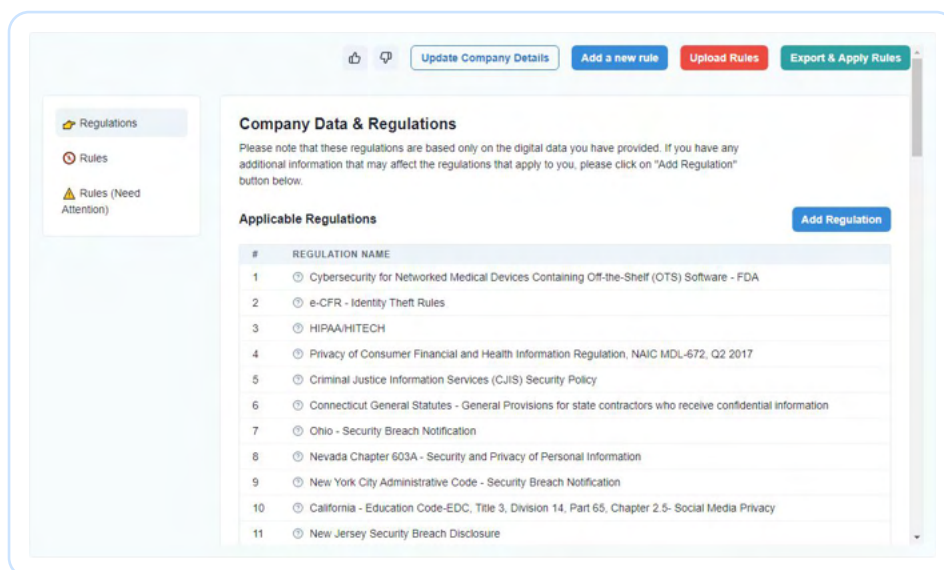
Update Company Details
Add a new rule
Upload Rules
Export & Apply Rules

Regulations
Rules
Rules (Need Attention)

Company Data & Regulations

Please note that these regulations are based only on the digital data you have provided. If you have any additional information that may affect the regulations that apply to you, please click on "Add Regulation" button below.

Applicable Regulations

Add Regulation

| # | REGULATION NAME |
|---|---|
| 1 | Cybersecurity for Networked Medical Devices Containing Off-the-Shelf (OTS) Software - FDA |
| 2 | e-CFR - Identity Theft Rules |
| 3 | HIPAA/HITECH |
| 4 | Privacy of Consumer Financial and Health Information Regulation, NAIC MDL-672, Q2 2017 |
| 5 | Criminal Justice Information Services (CJIS) Security Policy |
| 6 | Connecticut General Statutes - General Provisions for state contractors who receive confidential information |
| 7 | Ohio - Security Breach Notification |
| 8 | Nevada Chapter 603A - Security and Privacy of Personal Information |
| 9 | New York City Administrative Code - Security Breach Notification |
| 10 | California - Education Code-EDC, Title 3, Division 14, Part 65, Chapter 2.5- Social Media Privacy |
| 11 | New Jersey Security Breach Disclosure |